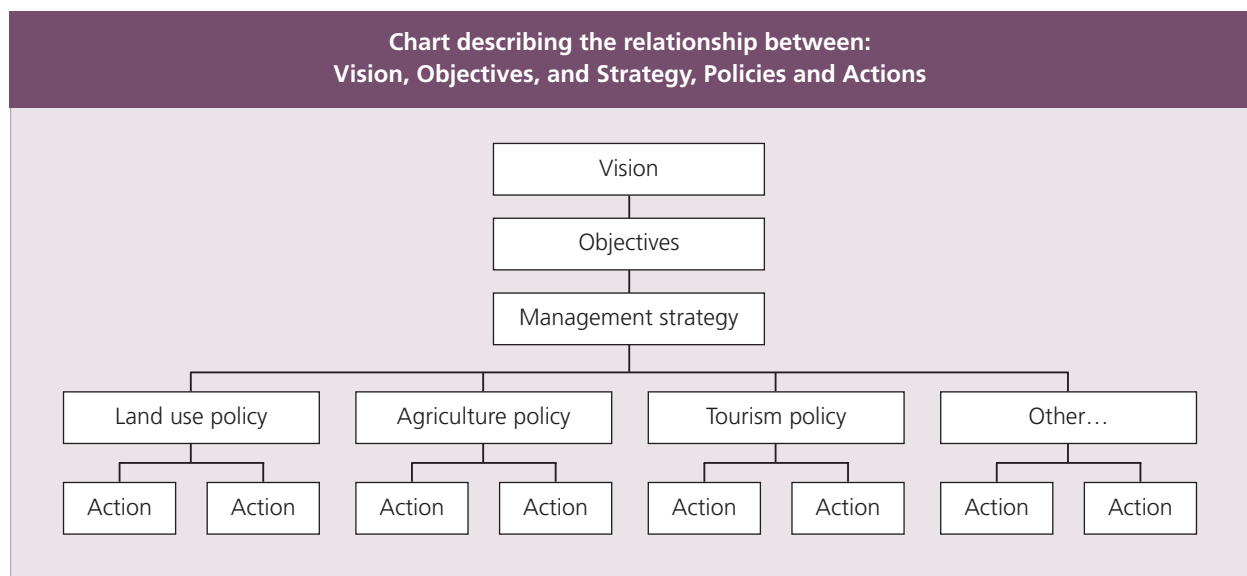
Chart describing the relationship between:
Vision, Objectives, and Strategy, Policies and Actions

Vision

Objectives

Management strategy

Land use policy

Action

Action

Agriculture policy

Action

Action

Tourism policy

Action

Action

Other…

Action

Action